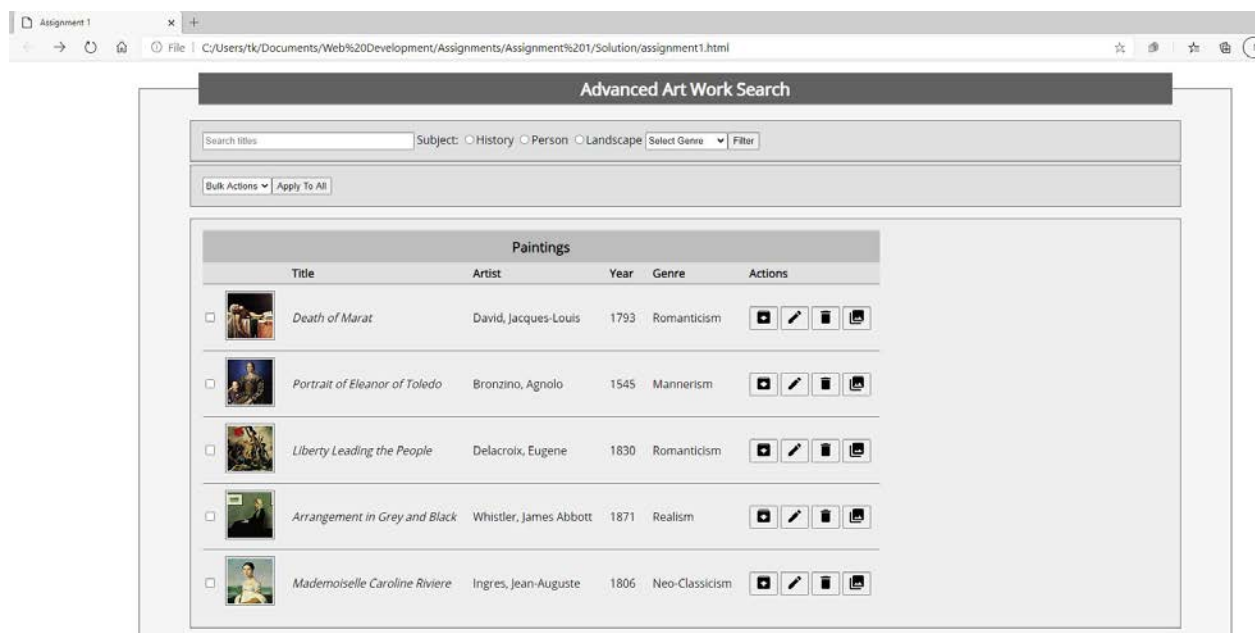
Assignment 1
File | C:/Users/tk/Documents/Web%20Development/Assignments/Assignment%201/Solution/assignment1.html

Advanced Art Work Search

Search titles
Subject: History Person Landscape Select Genre Filter

Bulk Actions Apply To All

Paintings

| | | Title | Artist | Year | Genre | Actions |
|---|---|---|---|---|---|---|
| | | Death of Marat | David, Jacques-Louis | 1793 | Romanticism | |
| | | Portrait of Eleanor of Toledo | Bronzino, Agnolo | 1545 | Mannerism | |
| | | Liberty Leading the People | Delacroix, Eugene | 1830 | Romanticism | |
| | | Arrangement in Grey and Black | Whistler, James Abbott | 1871 | Realism | |
| | | Mademoiselle Caroline Riviere | Ingres, Jean-Auguste | 1806 | Neo-Classicism | |